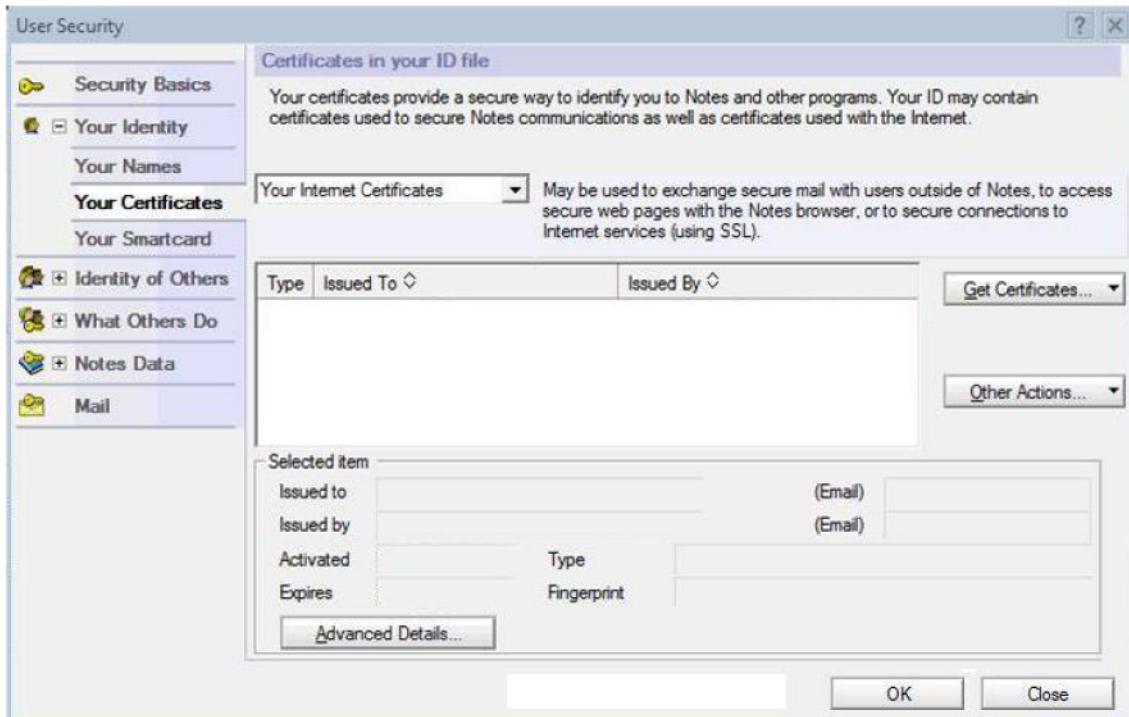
User Security

? X

Security Basics

⊟ Your Identity

Your Names

Your Certificates

Your Smartcard

⊞ Identity of Others

⊞ What Others Do

⊞ Notes Data

Mail

Certificates in your ID file

Your certificates provide a secure way to identify you to Notes and other programs. Your ID may contain certificates used to secure Notes communications as well as certificates used with the Internet.

Your Internet Certificates

May be used to exchange secure mail with users outside of Notes, to access secure web pages with the Notes browser, or to secure connections to Internet services (using SSL).

| Type | Issued To ◇ | Issued By ◇ |
|---|---|---|

Get Certificates...

Other Actions...

Selected item

Issued to

(Email)

Issued by

(Email)

Activated

Type

Expires

Fingerprint

Advanced Details...

OK

Close